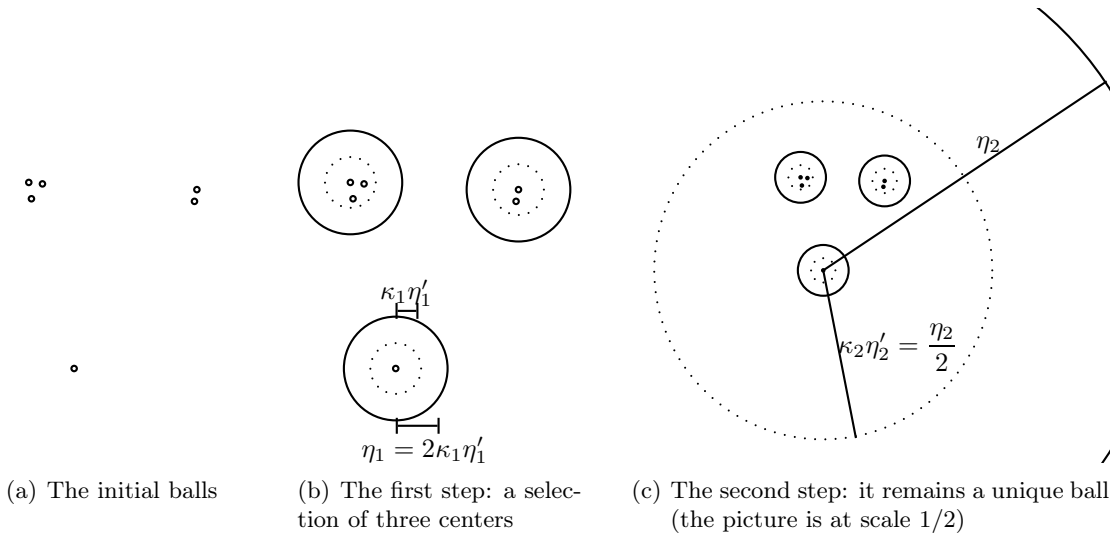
$\kappa_1\eta_1'$

$\eta_1 = 2\kappa_1\eta_1'$

$\eta_2$

$\kappa_2\eta_2' = \frac{\eta_2}{2}$

(a) The initial balls

(b) The first step: a selection of three centers

(c) The second step: it remains a unique ball (the picture is at scale 1/2)